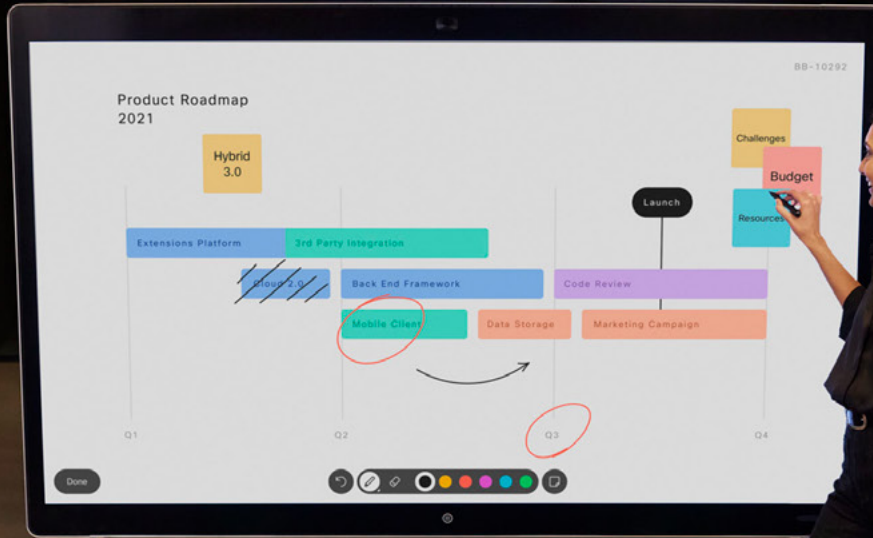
BB-10292

Product Roadmap
2021

Hybrid
3.0

Challenges

Budget

Resources

Launch

Extensions Platform

3rd Party Integration

Cloud 2.0

Back End Framework

Code Review

Mobile Client

Data Storage

Marketing Campaign

Q1

Q2

Q3

Q4

Done